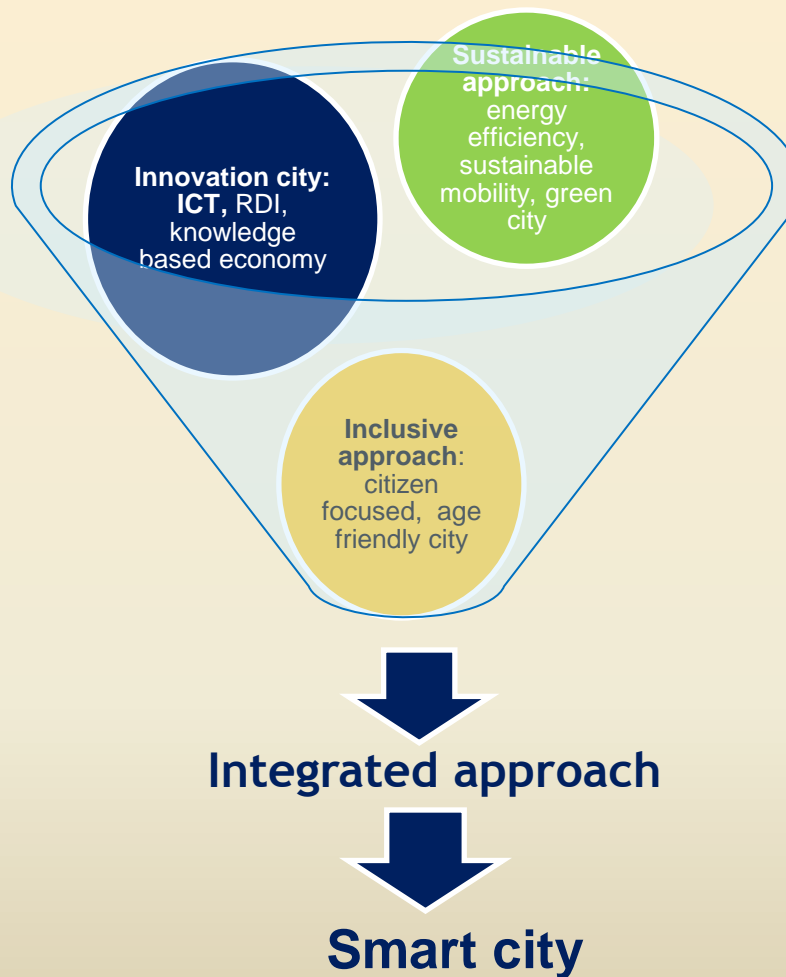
Innovation city: ICT, RDI, knowledge based economy

Sustainable approach: energy efficiency, sustainable mobility, green city

Inclusive approach: citizen focused, age friendly city

Integrated approach

Smart city